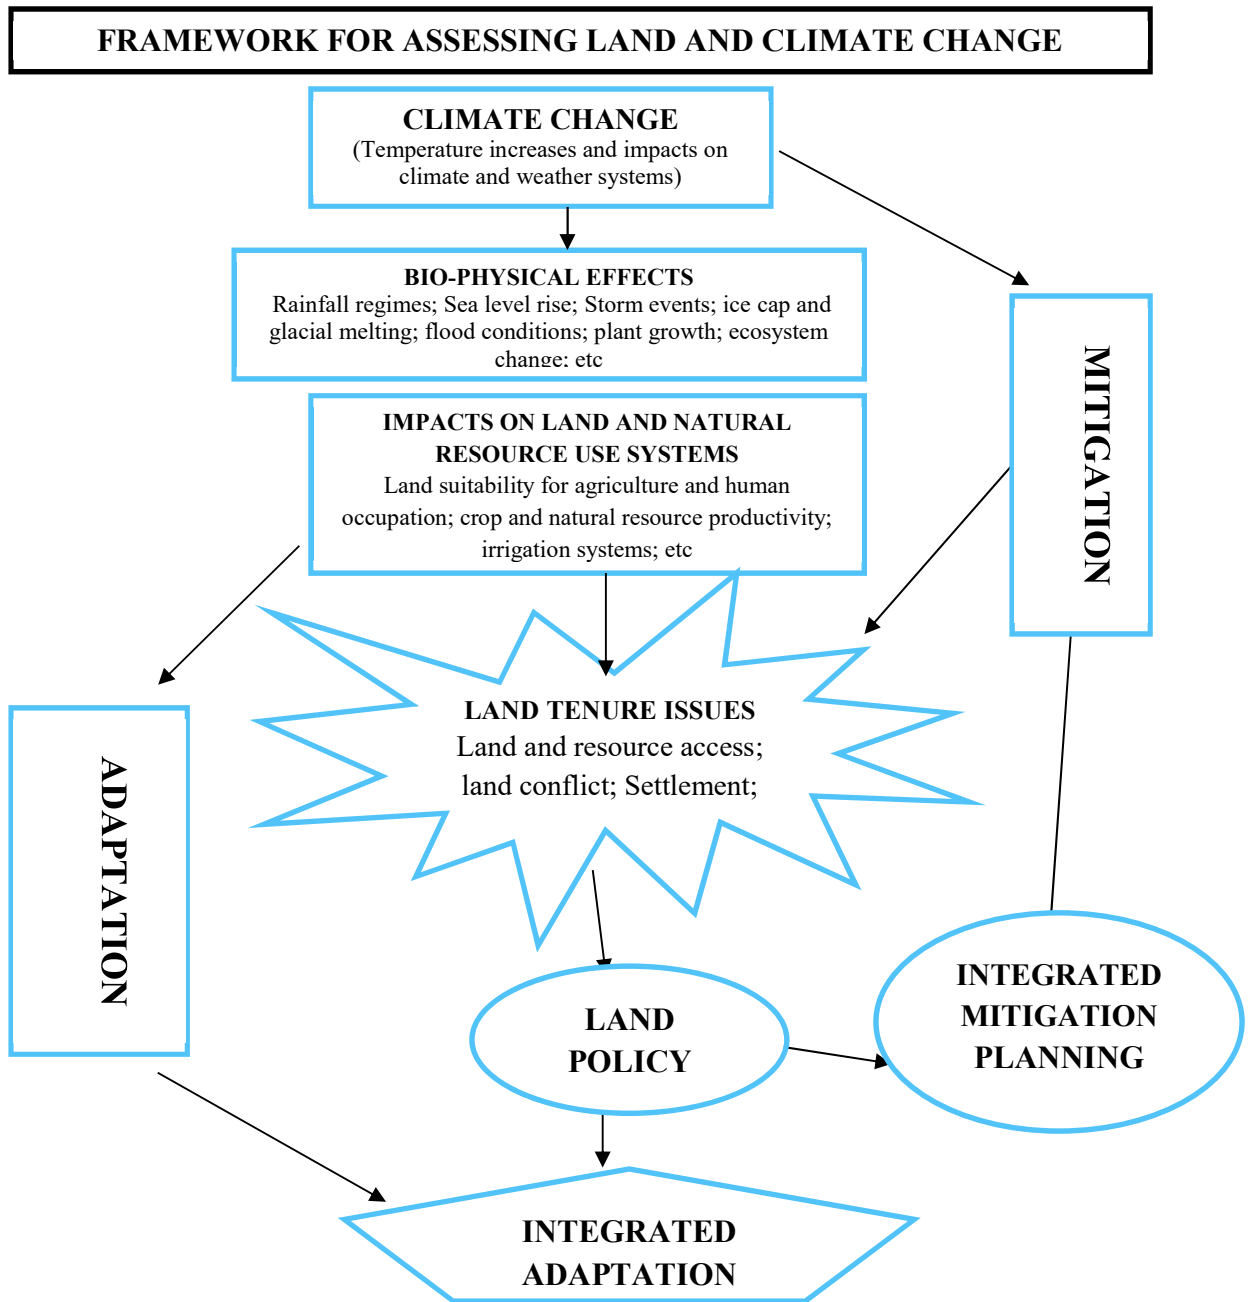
FRAMEWORK FOR ASSESSING LAND AND CLIMATE CHANGE

CLIMATE CHANGE
(Temperature increases and impacts on climate and weather systems)

BIO-PHYSICAL EFFECTS
Rainfall regimes; Sea level rise; Storm events; ice cap and glacial melting; flood conditions; plant growth; ecosystem change; etc

MITIGATION

IMPACTS ON LAND AND NATURAL RESOURCE USE SYSTEMS
Land suitability for agriculture and human occupation; crop and natural resource productivity; irrigation systems; etc

ADAPTATION

LAND TENURE ISSUES
Land and resource access; land conflict; Settlement;

LAND POLICY

INTEGRATED MITIGATION PLANNING

INTEGRATED ADAPTATION